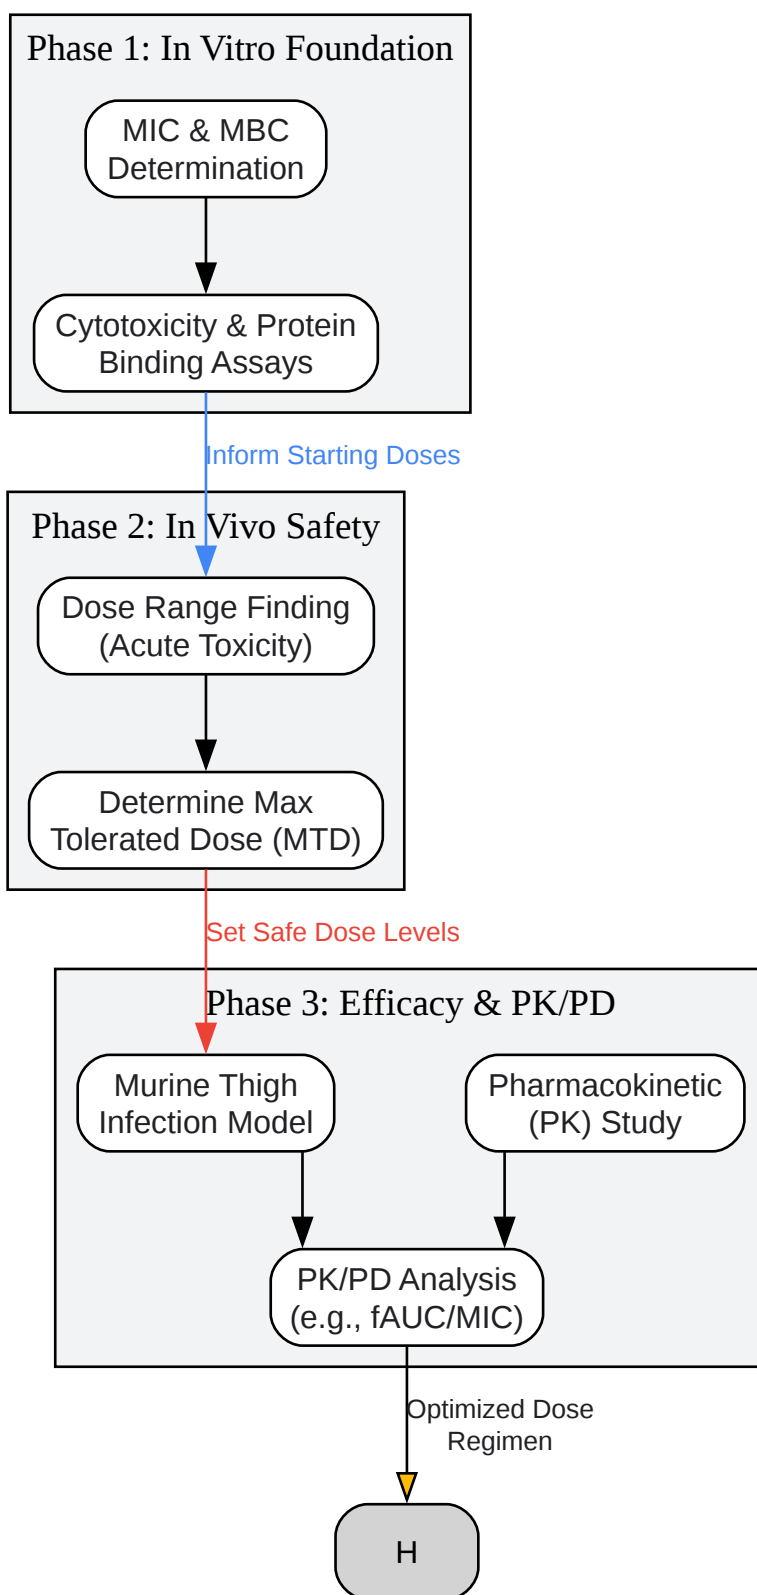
Phase 1: In Vitro Foundation

MIC & MBC Determination

Cytotoxicity & Protein Binding Assays

Inform Starting Doses

Phase 2: In Vivo Safety

Dose Range Finding (Acute Toxicity)

Determine Max Tolerated Dose (MTD)

Set Safe Dose Levels

Phase 3: Efficacy & PK/PD

Murine Thigh Infection Model

Pharmacokinetic (PK) Study

PK/PD Analysis (e.g., fAUC/MIC)

Optimized Dose Regimen

H